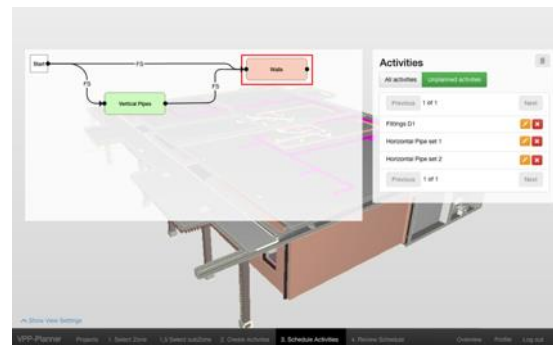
Start
FS
Walls
FS
FS
Vertical Pipes

Activities
All activities
Unplanned activities
Previous
1 of 1
Next
Fittings D1
Horizontal Pipe set 1
Horizontal Pipe set 2
Previous
1 of 1
Next

^ Show View Settings

VPP-Planner
Projects
1. Select Zone
1.5 Select subZone
2. Create Activities
3. Schedule Activities
4. Review Schedule
Overview
Profile
Log out